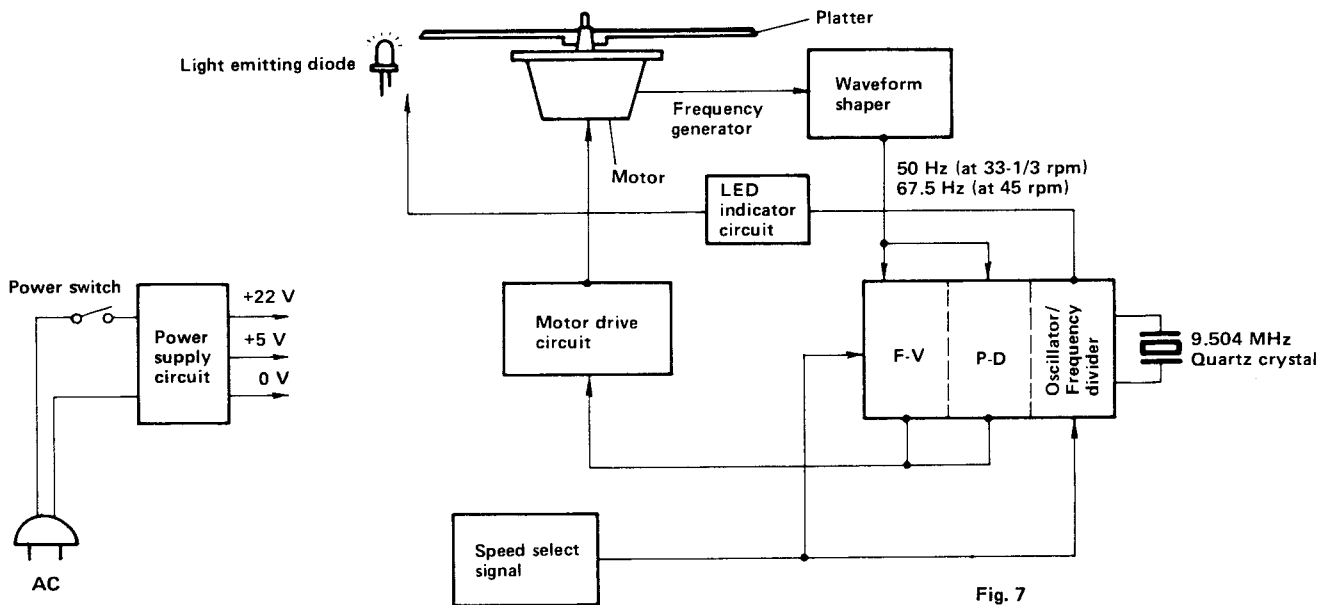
Platter

Light emitting diode

Waveform shaper

Frequency generator

Motor

50 Hz (at 33-1/3 rpm)
67.5 Hz (at 45 rpm)

LED indicator circuit

Power switch

Power supply circuit

+22 V
+5 V
0 V

Motor drive circuit

F-V

P-D

Oscillator/ Frequency divider

9.504 MHz
Quartz crystal

AC

Speed select signal

Fig. 7